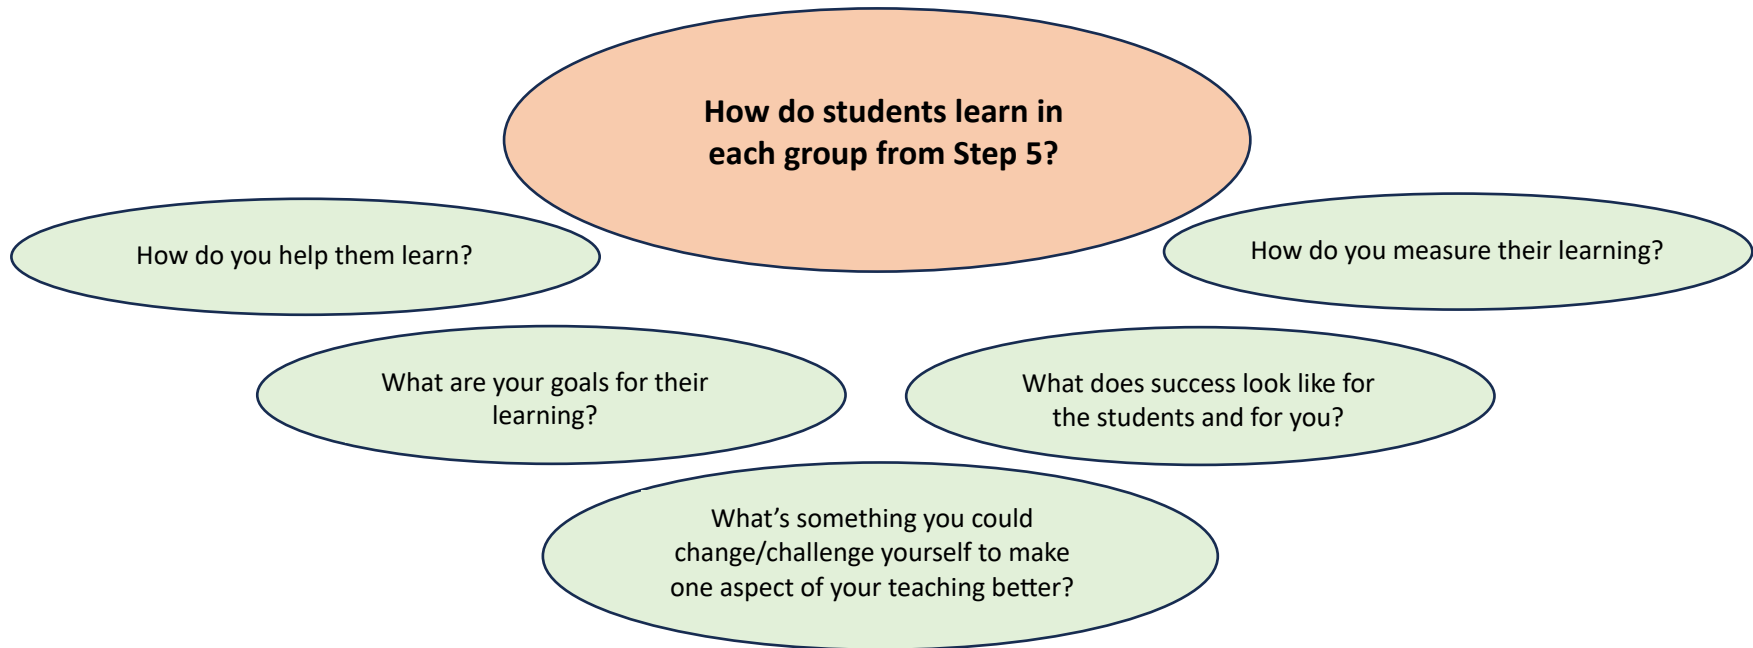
How do students learn in each group from Step 5?

How do you help them learn?

How do you measure their learning?

What are your goals for their learning?

What does success look like for the students and for you?

What’s something you could change/challenge yourself to make one aspect of your teaching better?